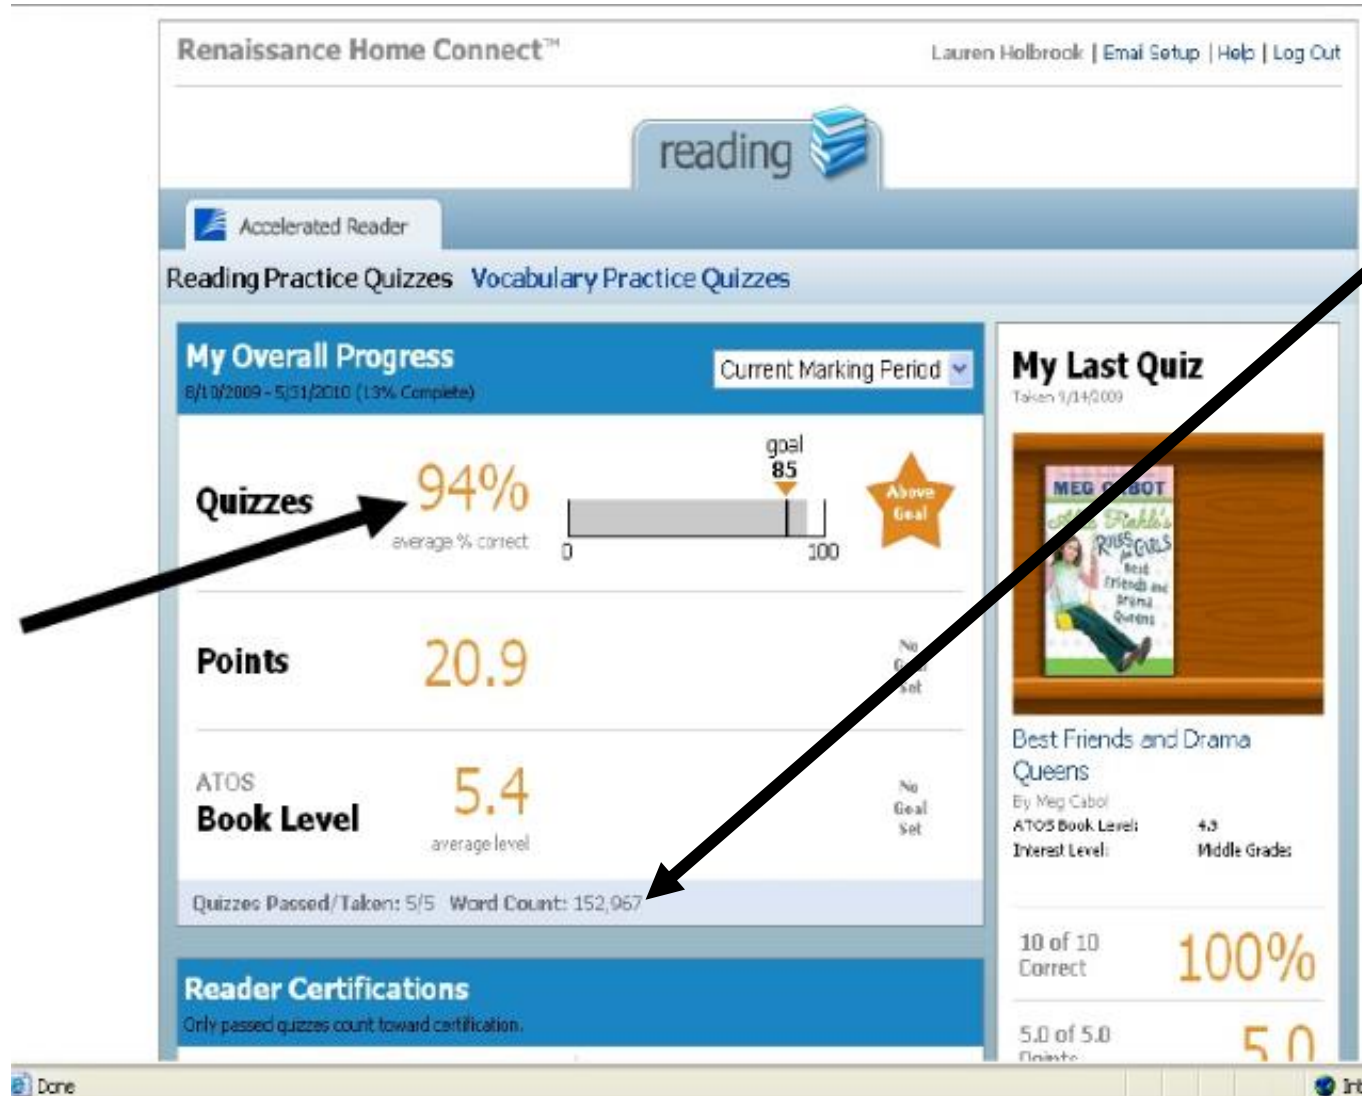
Renaissance Home Connect™

Lauren Holbrook | Email Setup | Help | Log Out

reading

Accelerated Reader

Reading Practice Quizzes Vocabulary Practice Quizzes

My Overall Progress
8/10/2009 - 5/31/2010 (13% Complete)

Current Marking Period

Quizzes 94% average % correct

goal 85

0 100

Above Goal

Points 20.9

No Goal Set

ATOS Book Level 5.4 average level

No Goal Set

Quizzes Passed/Taken: 5/5 Word Count: 152,967

Reader Certifications
Only passed quizzes count toward certification.

My Last Quiz
Taken 9/14/2009

MEG CABOT
Allie Finkle's Rules for Girls
Best Friends and Drama Queens

Best Friends and Drama Queens
By Meg Cabot
ATOS Book Level: 4.3
Interest Level: Middle Grades

10 of 10 Correct 100%

5.0 of 5.0 Points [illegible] 5.0

Done

Int